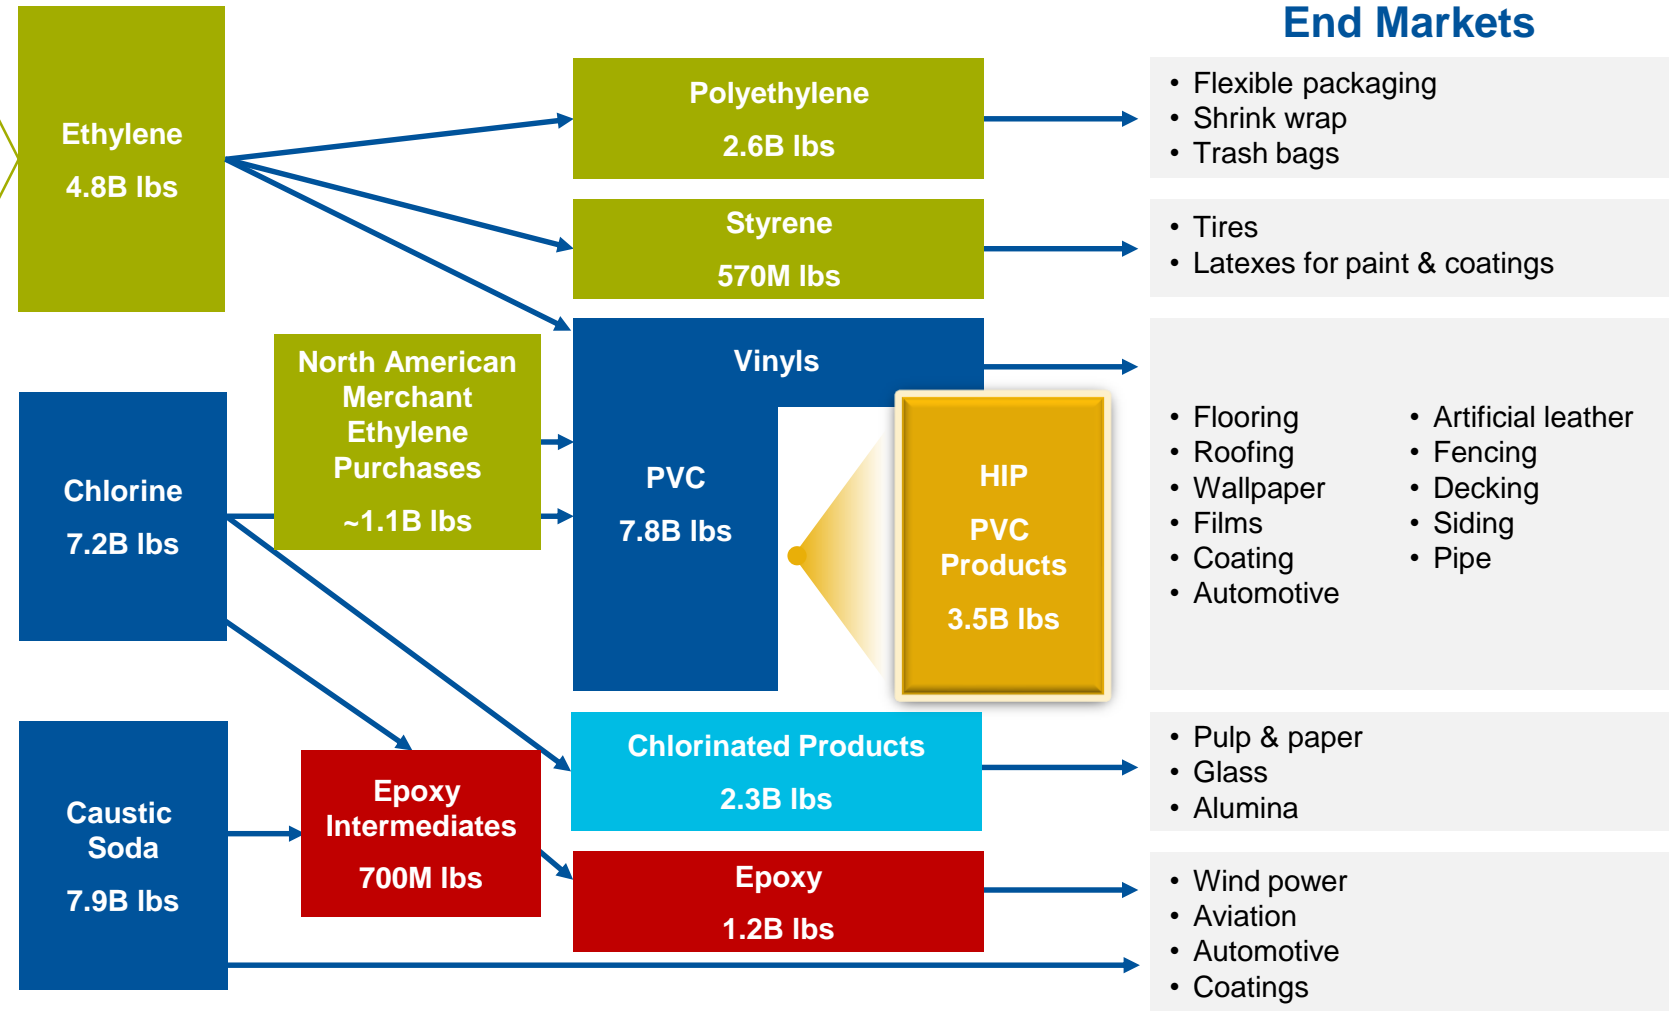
End Markets

Ethylene
4.8B lbs

Polyethylene
2.6B lbs

• Flexible packaging
• Shrink wrap
• Trash bags

Styrene
570M lbs

• Tires
• Latexes for paint & coatings

North American Merchant Ethylene Purchases
~1.1B lbs

Vinyls

PVC
7.8B lbs

HIP
PVC Products
3.5B lbs

• Flooring
• Roofing
• Wallpaper
• Films
• Coating
• Automotive

• Artificial leather
• Fencing
• Decking
• Siding
• Pipe

Chlorine
7.2B lbs

Chlorinated Products
2.3B lbs

• Pulp & paper
• Glass
• Alumina

Caustic Soda
7.9B lbs

Epoxy Intermediates
700M lbs

Epoxy
1.2B lbs

• Wind power
• Aviation
• Automotive
• Coatings